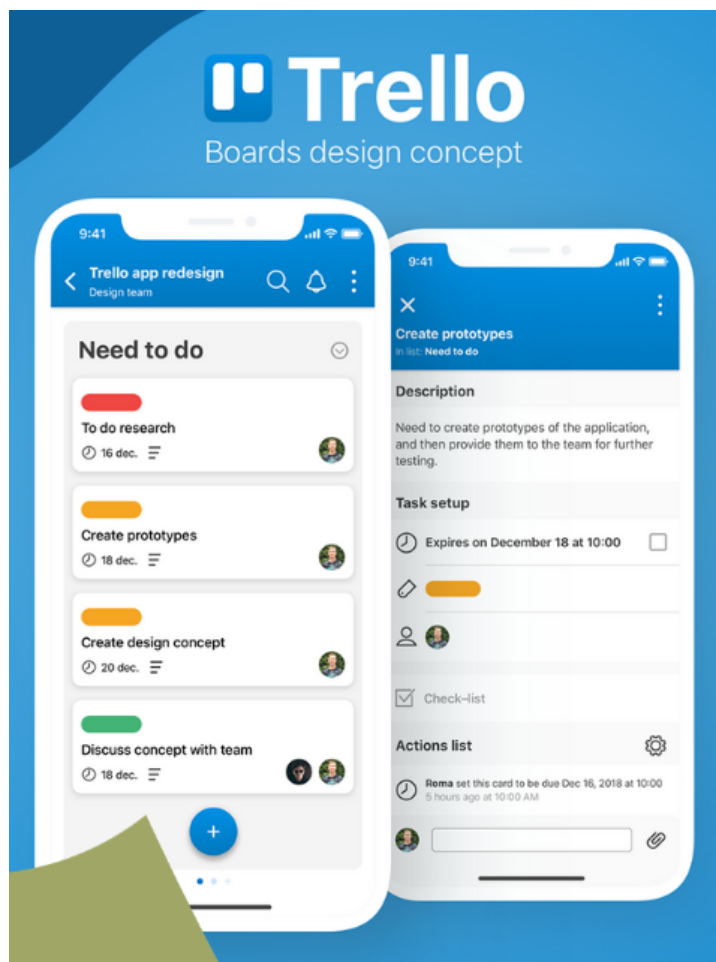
Trello
Boards design concept

9:41
Trello app redesign
Design team

Need to do

To do research
16 dec.

Create prototypes
18 dec.

Create design concept
20 dec.

Discuss concept with team
18 dec.

+

9:41
Create prototypes
In list: Need to do

Description
Need to create prototypes of the application, and then provide them to the team for further testing.

Task setup
Expires on December 18 at 10:00

Check-list

Actions list
Roma set this card to be due Dec 16, 2018 at 10:00
5 hours ago at 10:00 AM